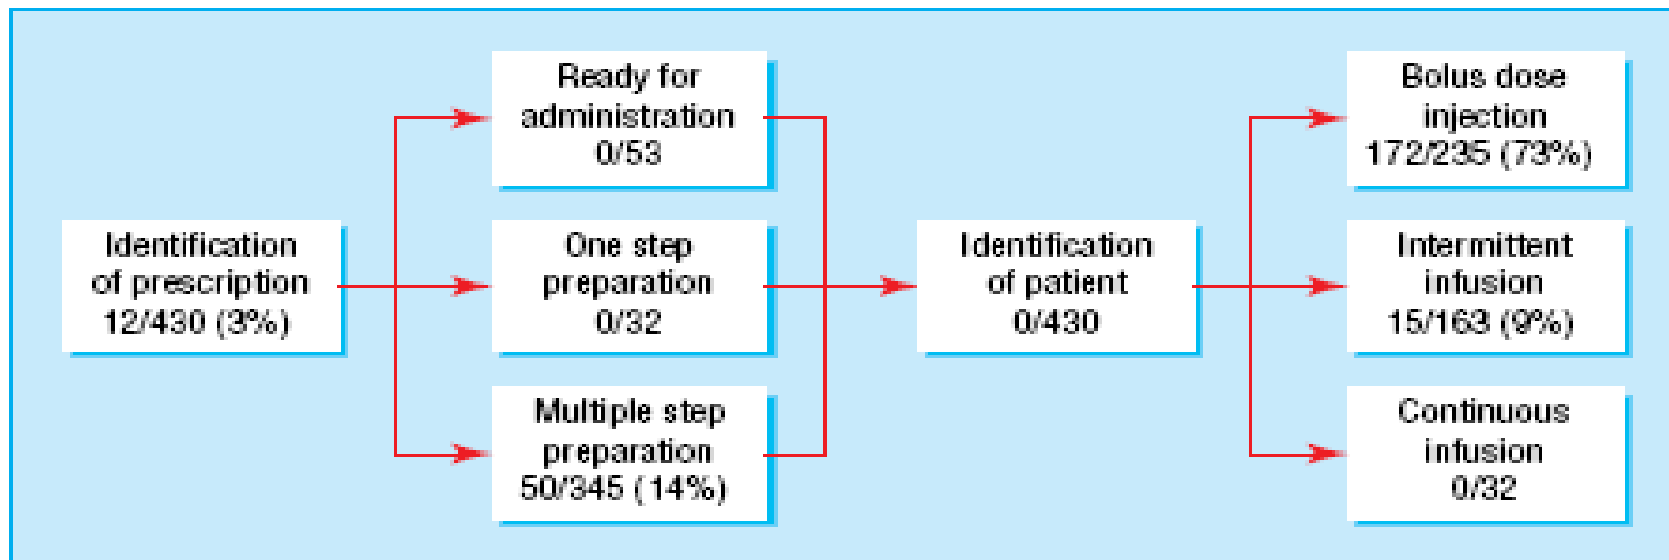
Identification of prescription 12/430 (3%)

Ready for administration 0/53

One step preparation 0/32

Multiple step preparation 50/345 (14%)

Identification of patient 0/430

Bolus dose injection 172/235 (73%)

Intermittent infusion 15/163 (9%)

Continuous infusion 0/32